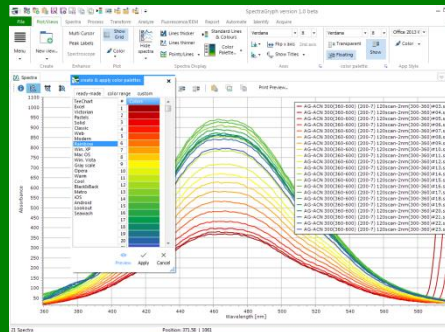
SpectraGraph version 1.0 beta

File | Plot/View | Spectra | Process | Transform | Analyze | Fluorescence/EEM | Report | Automate | Identify | Acquire

Menu | New view | Multi-Cursor | Peak Labels | Show Grid | Color | Hide spectra | Lines thicker | Lines thinner | Points/Lines | Standard Lines & Colours | Color Palette | Verdana | Flip x axis | Show Titles | Transparent | Show | Office 2013

Create | Synchronize | Plot | Spectra Display | Color palette | App Style

Spectra

Create & apply color palettes

ready-made | color range | custom

TeeChart
Excel
Victorian
Pastels
Solid
Classic
Web
Modern
Rainbow
Win. XP
Mac OS
Win. Vista
Gray scale
Opera
Warm
Cool
BlackBoard
Metro
iOS
Android
Lookout
Seawash

Preview | Apply | Cancel

Print Preview...

AG-ACN 300(360-600) [200-7] 120scan-2mm(300-360)#01
AG-ACN 300(360-600) [200-7] 120scan-2mm(300-360)#02
AG-ACN 300(360-600) [200-7] 120scan-2mm(300-360)#03
AG-ACN 300(360-600) [200-7] 120scan-2mm(300-360)#04
AG-ACN 300(360-600) [200-7] 120scan-2mm(300-360)#05
AG-ACN 300(360-600) [200-7] 120scan-2mm(300-360)#06
AG-ACN 300(360-600) [200-7] 120scan-2mm(300-360)#07
AG-ACN 300(360-600) [200-7] 120scan-2mm(300-360)#08
AG-ACN 300(360-600) [200-7] 120scan-2mm(300-360)#09
AG-ACN 300(360-600) [200-7] 120scan-2mm(300-360)#10
AG-ACN 300(360-600) [200-7] 120scan-2mm(300-360)#11
AG-ACN 300(360-600) [200-7] 120scan-2mm(300-360)#12
AG-ACN 300(360-600) [200-7] 120scan-2mm(300-360)#13
AG-ACN 300(360-600) [200-7] 120scan-2mm(300-360)#14
AG-ACN 300(360-600) [200-7] 120scan-2mm(300-360)#15
AG-ACN 300(360-600) [200-7] 120scan-2mm(300-360)#16
AG-ACN 300(360-600) [200-7] 120scan-2mm(300-360)#17
AG-ACN 300(360-600) [200-7] 120scan-2mm(300-360)#18
AG-ACN 300(360-600) [200-7] 120scan-2mm(300-360)#19
AG-ACN 300(360-600) [200-7] 120scan-2mm(300-360)#20
AG-ACN 300(360-600) [200-7] 120scan-2mm(300-360)#21
AG-ACN 300(360-600) [200-7] 120scan-2mm(300-360)#22
AG-ACN 300(360-600) [200-7] 120scan-2mm(300-360)#23

Absorbance

Wavelength [nm]

21 Spectra | Position: 371.58 | 1081